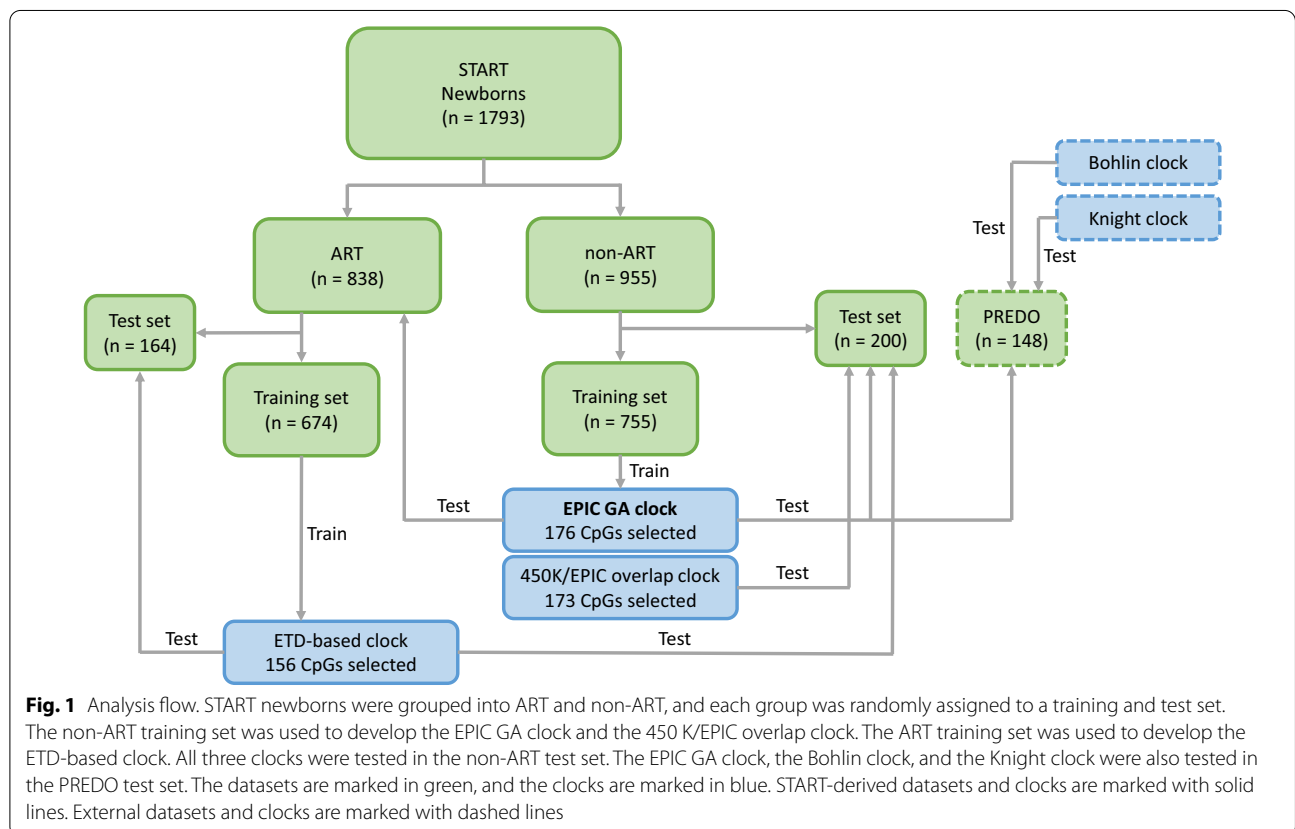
START
Newborns
(n = 1793)

Bohlin clock

Knight clock

Test

Test

ART
(n = 838)

non-ART
(n = 955)

Test set
(n = 164)

Test set
(n = 200)

PREDO
(n = 148)

Training set
(n = 674)

Training set
(n = 755)

Train

Test

EPIC GA clock
176 CpGs selected

Test

Train

450K/EPIC overlap clock
173 CpGs selected

Test

Test

ETD-based clock
156 CpGs selected

Test

**Fig. 1** Analysis flow. START newborns were grouped into ART and non-ART, and each group was randomly assigned to a training and test set. The non-ART training set was used to develop the EPIC GA clock and the 450 K/EPIC overlap clock. The ART training set was used to develop the ETD-based clock. All three clocks were tested in the non-ART test set. The EPIC GA clock, the Bohlin clock, and the Knight clock were also tested in the PREDO test set. The datasets are marked in green, and the clocks are marked in blue. START-derived datasets and clocks are marked with solid lines. External datasets and clocks are marked with dashed lines